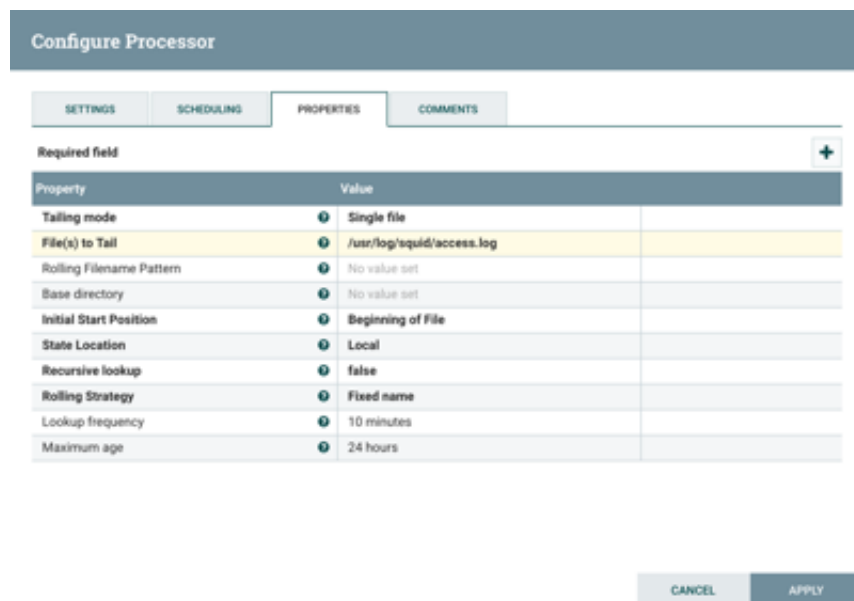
Configure Processor

SETTINGS SCHEDULING PROPERTIES COMMENTS

Required field

+

| Property | Value |
|---|---|
| Tailing mode | Single file |
| File(s) to Tail | /usr/log/squid/access.log |
| Rolling Filename Pattern | No value set |
| Base directory | No value set |
| Initial Start Position | Beginning of File |
| State Location | Local |
| Recursive lookup | false |
| Rolling Strategy | Fixed name |
| Lookup frequency | 10 minutes |
| Maximum age | 24 hours |

CANCEL APPLY